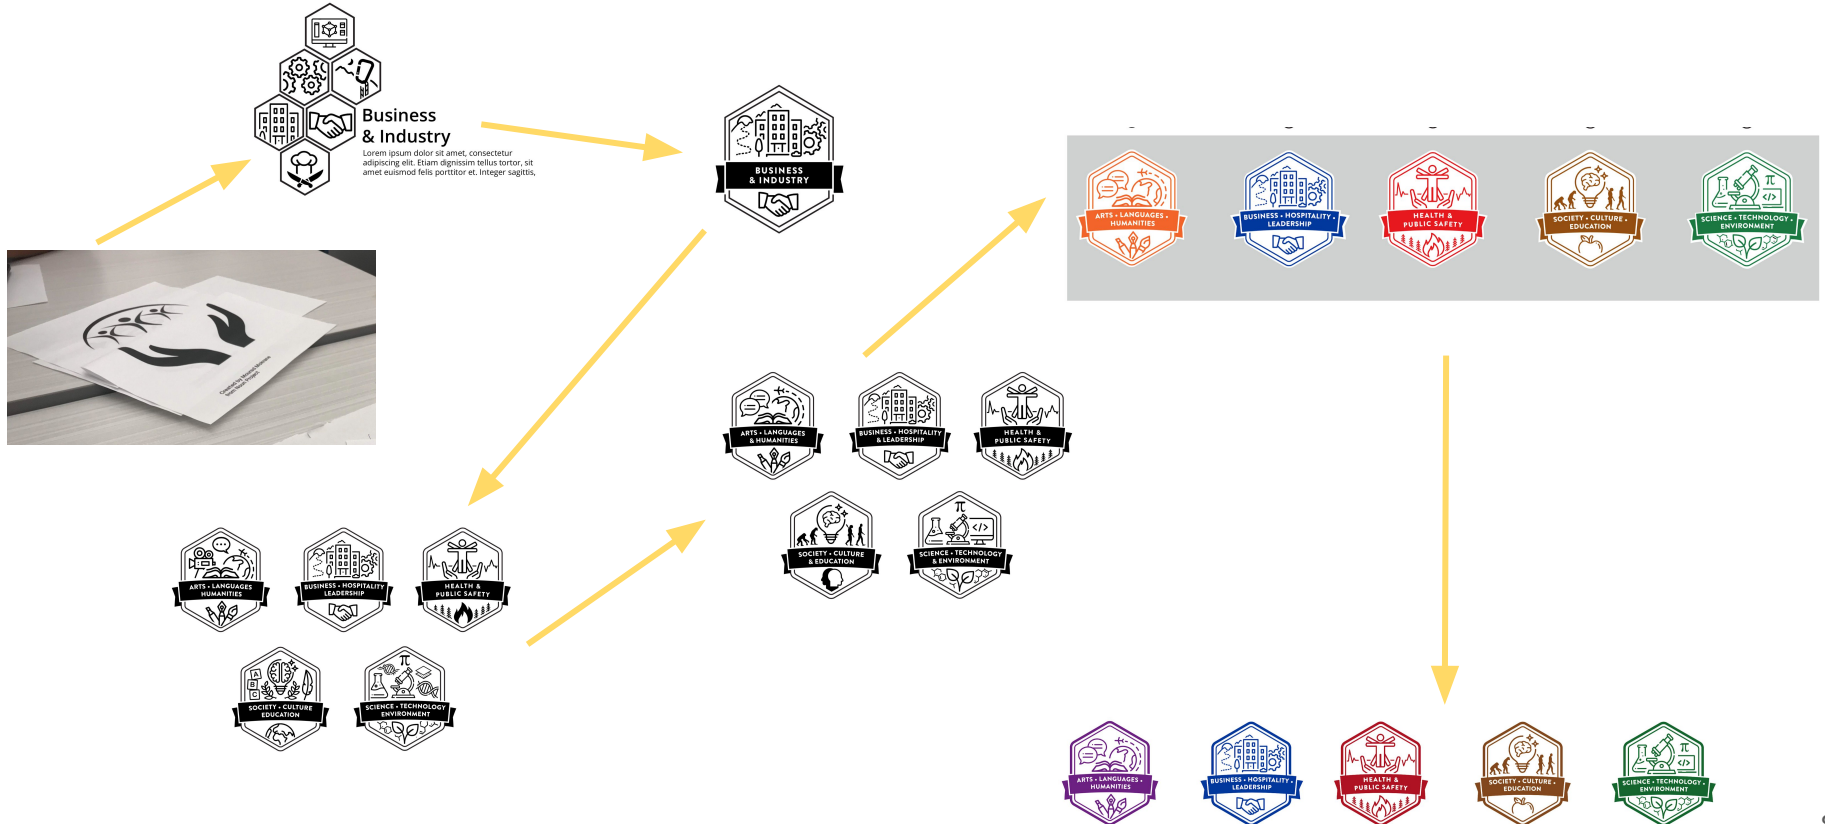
Business
& Industry
Lorem ipsum dolor sit amet, consectetur adipiscing elit. Etiam dignissim tellus tortor, sit amet euismod felis porttitor et. Integer sagittis,

BUSINESS
& INDUSTRY

ARTS • LANGUAGES • HUMANITIES
BUSINESS • HOSPITALITY • LEADERSHIP
HEALTH & PUBLIC SAFETY
SOCIETY • CULTURE • EDUCATION
SCIENCE • TECHNOLOGY • ENVIRONMENT

ARTS • LANGUAGES & HUMANITIES
BUSINESS • HOSPITALITY & LEADERSHIP
HEALTH & PUBLIC SAFETY
SOCIETY • CULTURE & EDUCATION
SCIENCE • TECHNOLOGY & ENVIRONMENT

ARTS • LANGUAGES HUMANITIES
BUSINESS • HOSPITALITY LEADERSHIP
HEALTH & PUBLIC SAFETY
SOCIETY • CULTURE EDUCATION
SCIENCE • TECHNOLOGY ENVIRONMENT

ARTS • LANGUAGES • HUMANITIES
BUSINESS • HOSPITALITY • LEADERSHIP
HEALTH & PUBLIC SAFETY
SOCIETY • CULTURE • EDUCATION
SCIENCE • TECHNOLOGY • ENVIRONMENT